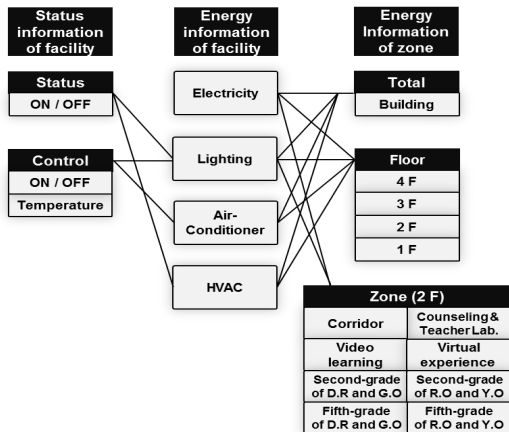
Status information of facility

Energy information of facility

Energy Information of zone

Status

ON / OFF

Control

ON / OFF

Temperature

Electricity

Lighting

Air-Conditioner

HVAC

Total

Building

Floor

4 F

3 F

2 F

1 F

Zone (2 F)

| Corridor | Counseling& Teacher Lab. |
|---|---|
| Video learning | Virtual experience |
| Second-grade of D.R and G.O | Second-grade of R.O and Y.O |
| Fifth-grade of D.R and G.O | Fifth-grade of R.O and Y.O |